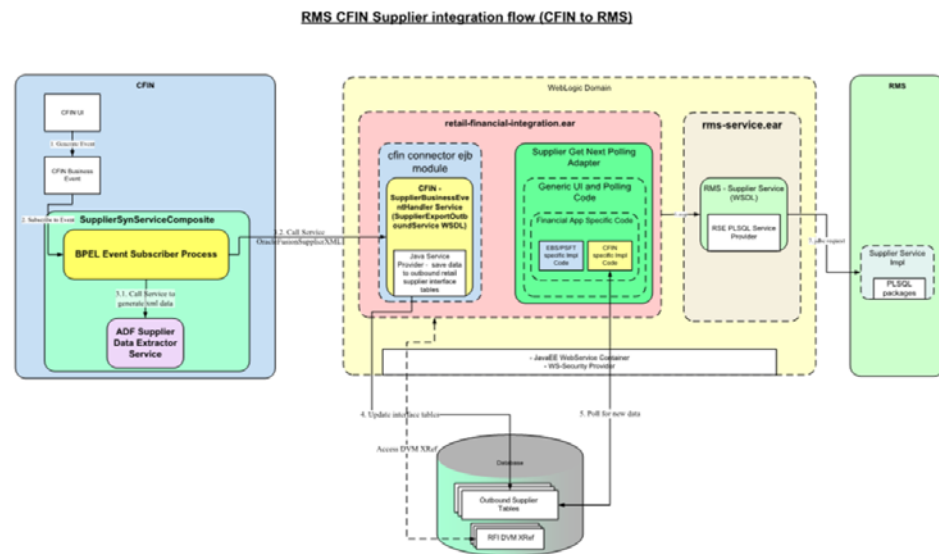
RMS CFIN Supplier integration flow (CFIN to RMS)

CFIN

CFIN UI

1. Generate Event

CFIN Business Event

2. Subscribe to Event

SupplierSynServiceComposite

BPEL Event Subscriber Process

3.1. Call Service to generate xml data

ADF Supplier Data Extractor Service

3.2. Call Service OracleFusionSupplierXML1

WebLogic Domain

retail-financial-integration.ear

cfin connector ejb module

CFIN - SupplierBusinessEventHandler Service (SupplierExportOutboundService WSDL)

Java Service Provider - save data to outbound retail supplier interface tables

Supplier Get Next Polling Adapter

Generic UI and Polling Code

Financial App Specific Code

EBS/PSFT specific Impl Code

CFIN specific Impl Code

rms-service.ear

RMS - Supplier Service (WSDL)

RSE PLSQL Service Provider

7. jdbc request

RMS

Supplier Service Impl

PLSQL packages

- JavaEE WebService Container
- WS-Security Provider

4. Update interface tables

5. Poll for new data

Access DVM XRef

Database

Outbound Supplier Tables

RFI DVM XRef